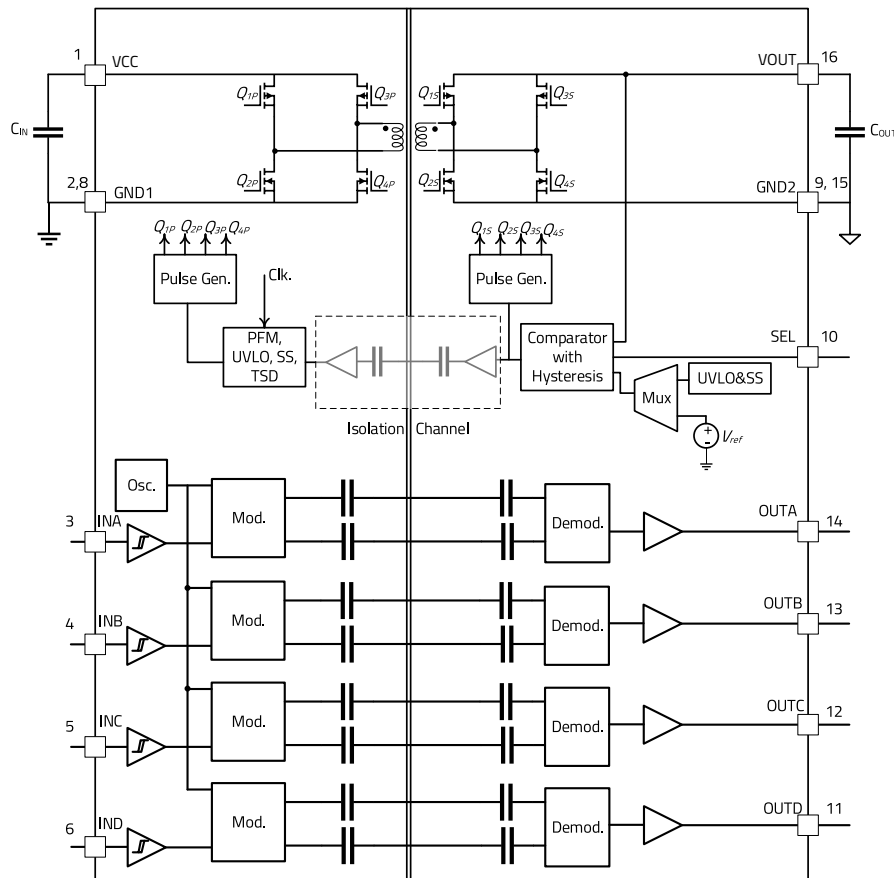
1 VCC

$C_{IN}$

2,8 GND1

$Q_{1P}$ $Q_{3P}$ $Q_{2P}$ $Q_{4P}$

$Q_{1S}$ $Q_{3S}$ $Q_{2S}$ $Q_{4S}$

VOUT 16

$C_{OUT}$

GND2 9, 15

$Q_{1P}$ $Q_{2P}$ $Q_{3P}$ $Q_{4P}$

Pulse Gen.

Clk.

PFM, UVLO, SS, TSD

$Q_{1S}$ $Q_{2S}$ $Q_{3S}$ $Q_{4S}$

Pulse Gen.

Comparator with Hysteresis

SEL 10

Mux

UVLO&SS

$V_{ref}$

Isolation Channel

Osc.

3 INA

Mod.

Demod.

OUTA 14

4 INB

Mod.

Demod.

OUTB 13

5 INC

Mod.

Demod.

OUTC 12

6 IND

Mod.

Demod.

OUTD 11